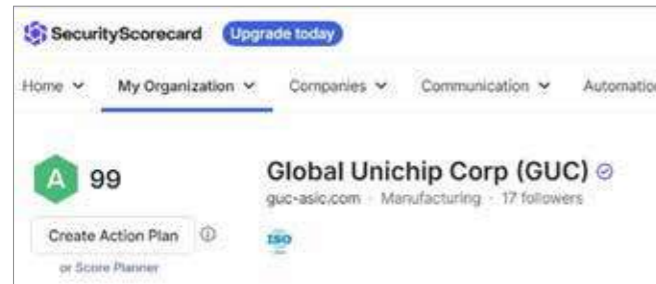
SecurityScorecard Upgrade today

Home My Organization Companies Communication Automatio

A 99

Create Action Plan

or Score Planner

Global Unichip Corp (GUC)

guc-asic.com · Manufacturing · 17 followers

ISO